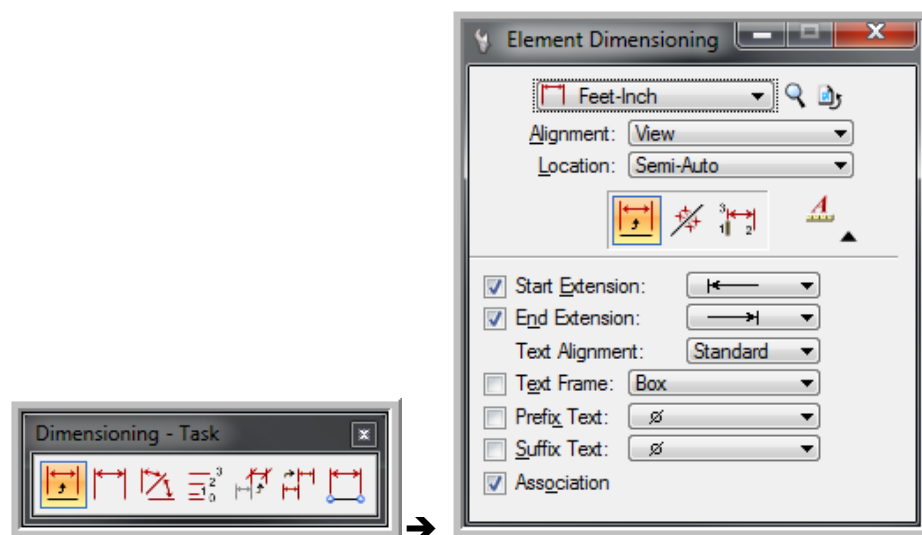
Dimensioning - Task

➔

Element Dimensioning

Feet-Inch

Alignment: View

Location: Semi-Auto

Start Extension:

End Extension:

Text Alignment: Standard

Text Frame: Box

Prefix Text: ø

Suffix Text: ø

Association